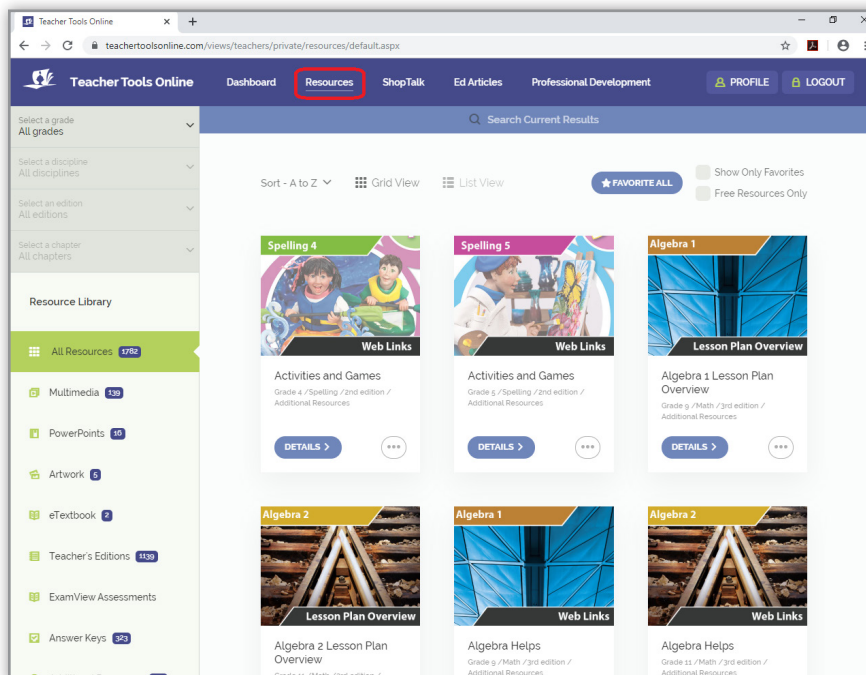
Teacher Tools Online ×

teachertoolsonline.com/views/teachers/private/resources/default.aspx

Teacher Tools Online Dashboard Resources ShopTalk Ed Articles Professional Development PROFILE LOGOUT

Select a grade
All grades

Select a discipline
All disciplines

Select an edition
All editions

Select a chapter
All chapters

Resource Library

All Resources 1782

Multimedia 139

PowerPoints 16

Artwork 5

eTextbook 2

Teacher's Editions 1139

ExamView Assessments

Answer Keys 323

Search Current Results

Sort - A to Z Grid View List View FAVORITE ALL Show Only Favorites Free Resources Only

Spelling 4
Web Links
Activities and Games
Grade 4 /Spelling /2nd edition / Additional Resources
DETAILS

Spelling 5
Web Links
Activities and Games
Grade 5 /Spelling /2nd edition / Additional Resources
DETAILS

Algebra 1
Lesson Plan Overview
Algebra 1 Lesson Plan Overview
Grade 9 /Math /3rd edition / Additional Resources
DETAILS

Algebra 2
Lesson Plan Overview
Algebra 2 Lesson Plan Overview

Algebra 1
Web Links
Algebra Helps
Grade 9 /Math /3rd edition / Additional Resources

Algebra 2
Web Links
Algebra Helps
Grade 11 /Math /3rd edition / Additional Resources